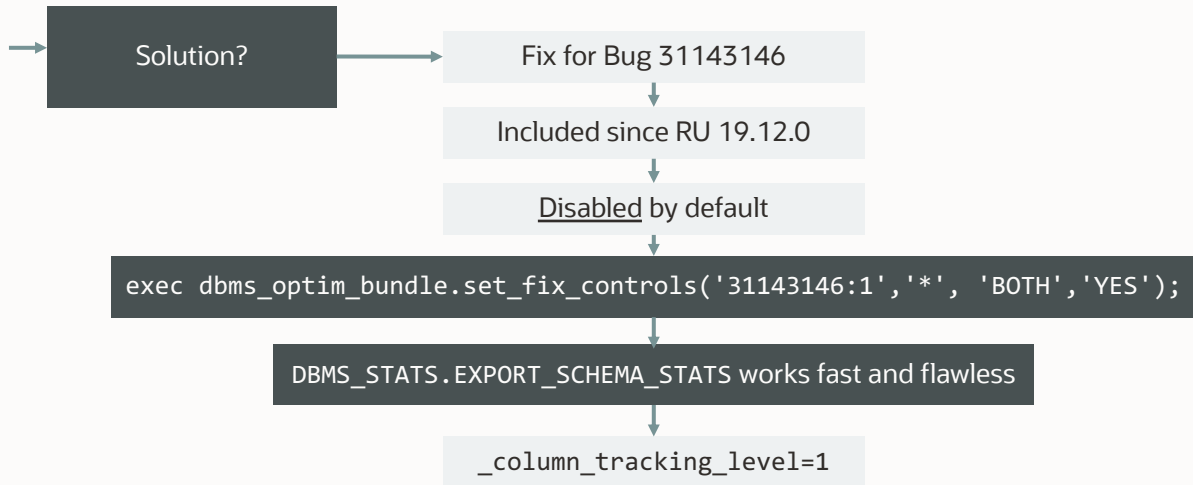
Solution?

Fix for Bug 31143146

Included since RU 19.12.0

Disabled by default

exec dbms_optim_bundle.set_fix_controls('31143146:1','*', 'BOTH','YES');

DBMS_STATS.EXPORT_SCHEMA_STATS works fast and flawless

_column_tracking_level=1